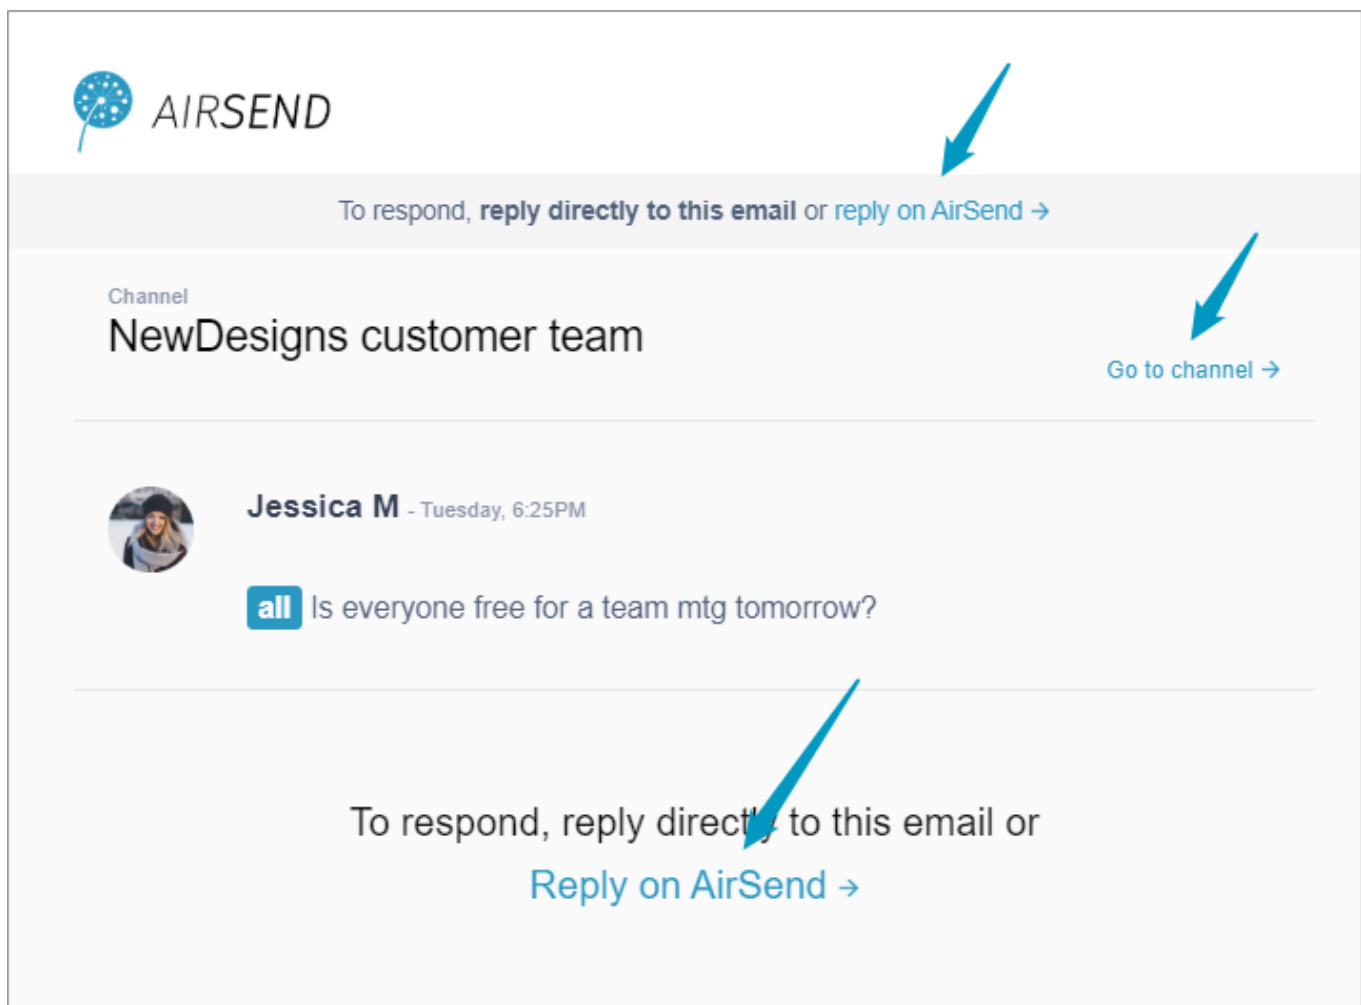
AIRSEND

To respond, **reply directly to this email** or reply on AirSend →

Channel
NewDesigns customer team

Go to channel →

Jessica M - Tuesday, 6:25PM

all Is everyone free for a team mtg tomorrow?

To respond, reply directly to this email or
Reply on AirSend →